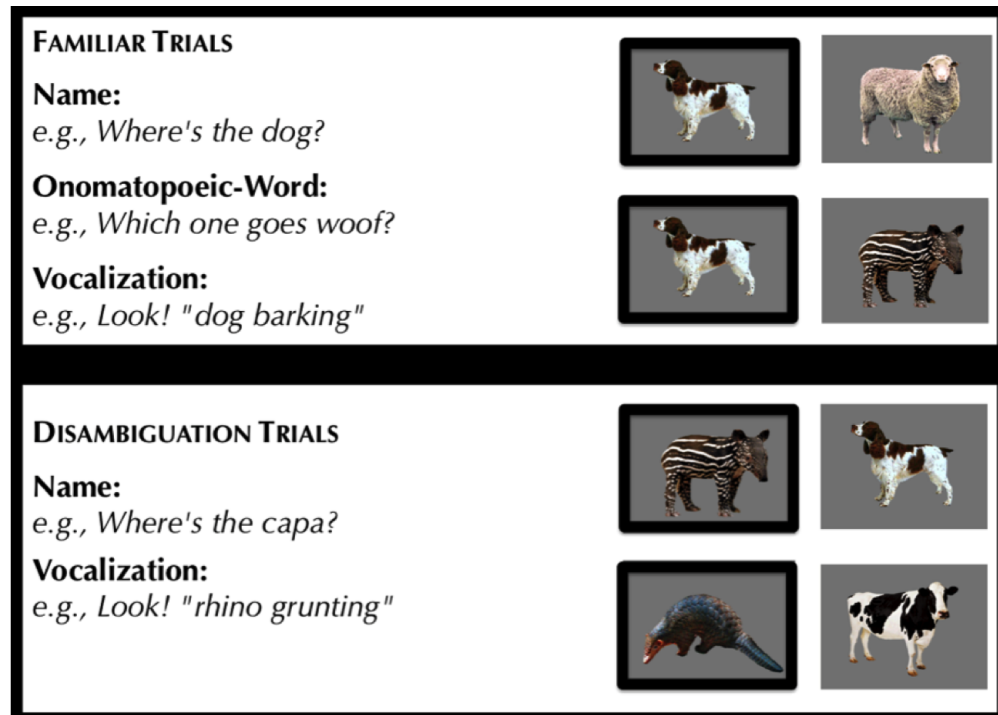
FAMILIAR TRIALS

Name:
e.g., Where's the dog?

Onomatopoeic-Word:
e.g., Which one goes woof?

Vocalization:
e.g., Look! "dog barking"

DISAMBIGUATION TRIALS

Name:
e.g., Where's the capa?

Vocalization:
e.g., Look! "rhino grunting"